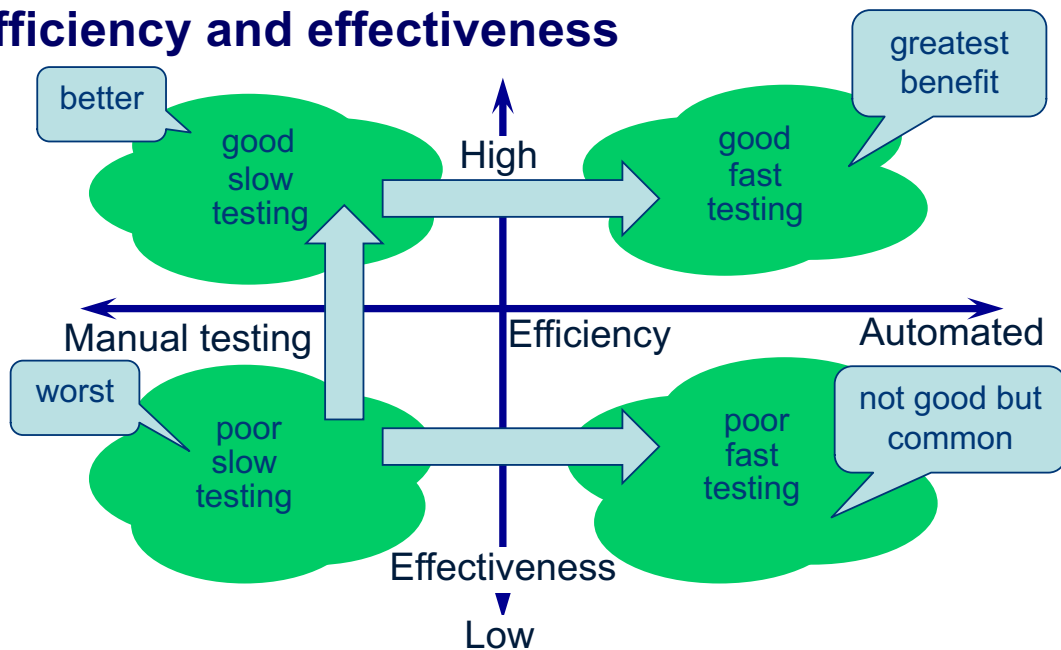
fficiency and effectiveness

better

good slow testing

High

greatest benefit

good fast testing

Manual testing

Efficiency

Automated

worst

poor slow testing

poor fast testing

not good but common

Effectiveness

Low